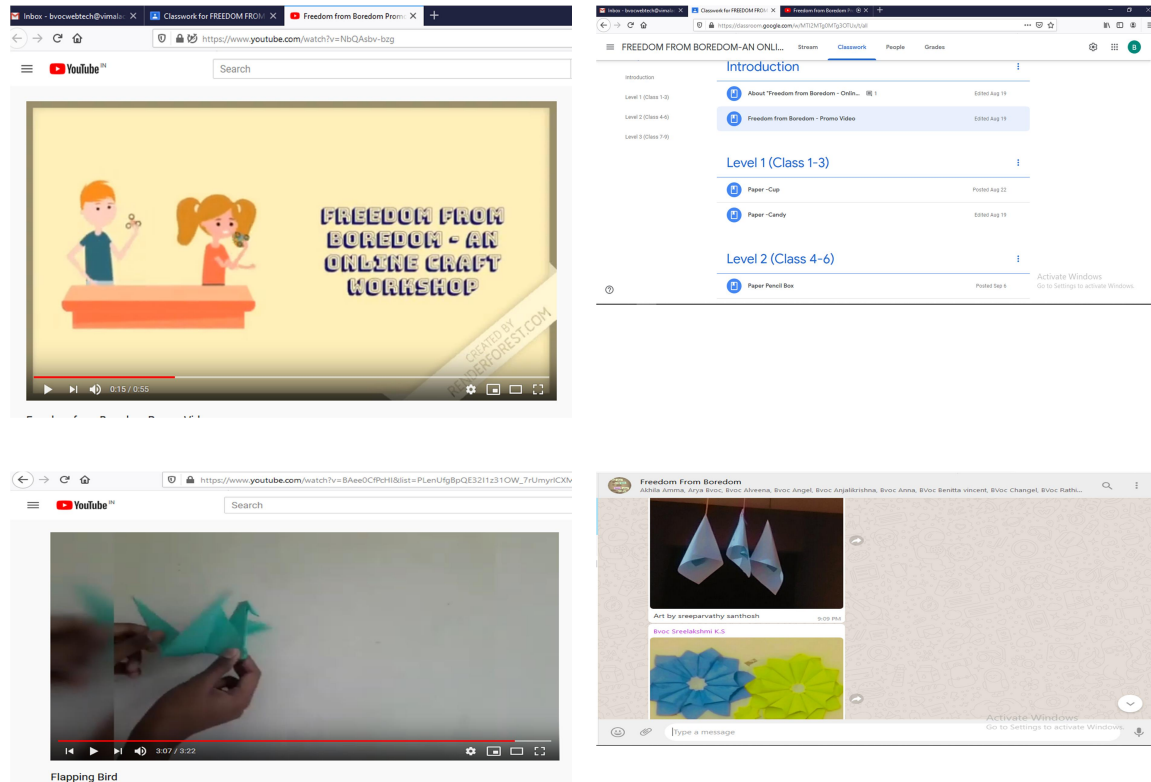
Inbox - bvocwebtech@vimala ×
Classwork for FREEDOM FROM ×
Freedom from Boredom Promo ×
+
https://www.youtube.com/watch?v=NbQAsbv-bzg
YouTube IN
Search
FREEDOM FROM BOREDOM - AN ONLINE CRAFT WORKSHOP
CREATED BY RENDERFOREST.COM
0:15 / 0:55
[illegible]

Inbox - bvocwebtech@vimala ×
Classwork for FREEDOM FROM ×
Freedom from Boredom Pr ×
+
https://classroom.google.com/w/MTI2MTg0MTg3OTUx/t/all
FREEDOM FROM BOREDOM-AN ONLI...
Stream
Classwork
People
Grades
Introduction
Level 1 (Class 1-3)
Level 2 (Class 4-6)
Level 3 (Class 7-9)
Introduction
About "Freedom from Boredom - Onlin...
1
Edited Aug 19
Freedom from Boredom - Promo Video
Edited Aug 19
Level 1 (Class 1-3)
Paper -Cup
Posted Aug 22
Paper -Candy
Edited Aug 19
Level 2 (Class 4-6)
Paper Pencil Box
Posted Sep 6
Activate Windows
Go to Settings to activate Windows.

https://www.youtube.com/watch?v=BAee0CfPcHI&list=PLenUfgBpQE32I1z31OW_7rUmyrICXM
YouTube IN
Search
3:07 / 3:22
Flapping Bird

Freedom From Boredom
Akhila Amma, Arya Bvoc, Bvoc Alveena, Bvoc Angel, Bvoc Anjalikrishna, Bvoc Anna, BVoc Benitta vincent, BVoc Changel, BVoc Rathi...
Art by sreeparvathy santhosh
9:09 PM
Bvoc Sreelakshmi K.S
Activate Windows
Go to Settings to activate Windows.
Type a message